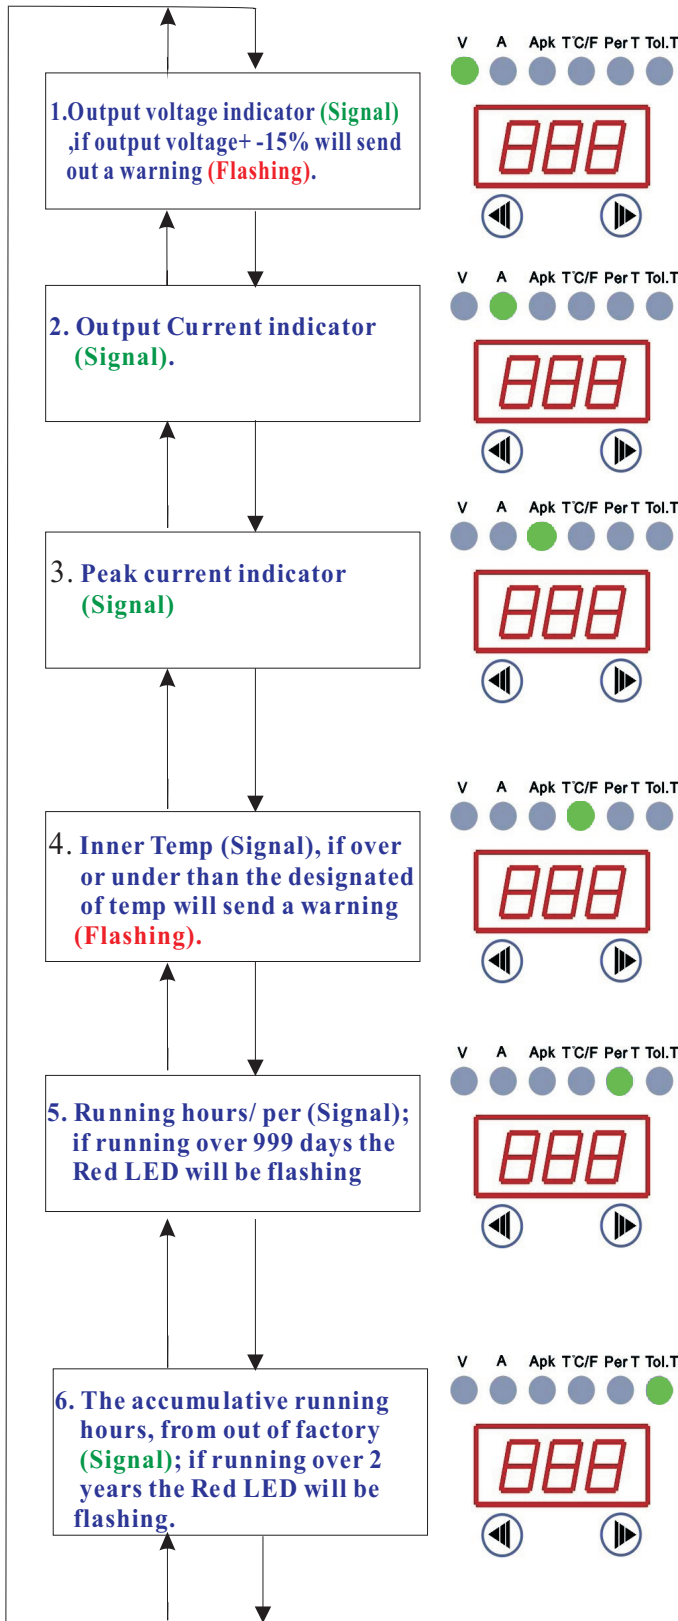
1.Output voltage indicator (Signal) ,if output voltage+ -15% will send out a warning (Flashing).

V A Apk T°C/F Per T Tol.T

888

2. Output Current indicator (Signal).

V A Apk T°C/F Per T Tol.T

888

3. Peak current indicator (Signal)

V A Apk T°C/F Per T Tol.T

888

4. Inner Temp (Signal), if over or under than the designated of temp will send a warning (Flashing).

V A Apk T°C/F Per T Tol.T

888

5. Running hours/ per (Signal); if running over 999 days the Red LED will be flashing

V A Apk T°C/F Per T Tol.T

888

6. The accumulative running hours, from out of factory (Signal); if running over 2 years the Red LED will be flashing.

V A Apk T°C/F Per T Tol.T

888